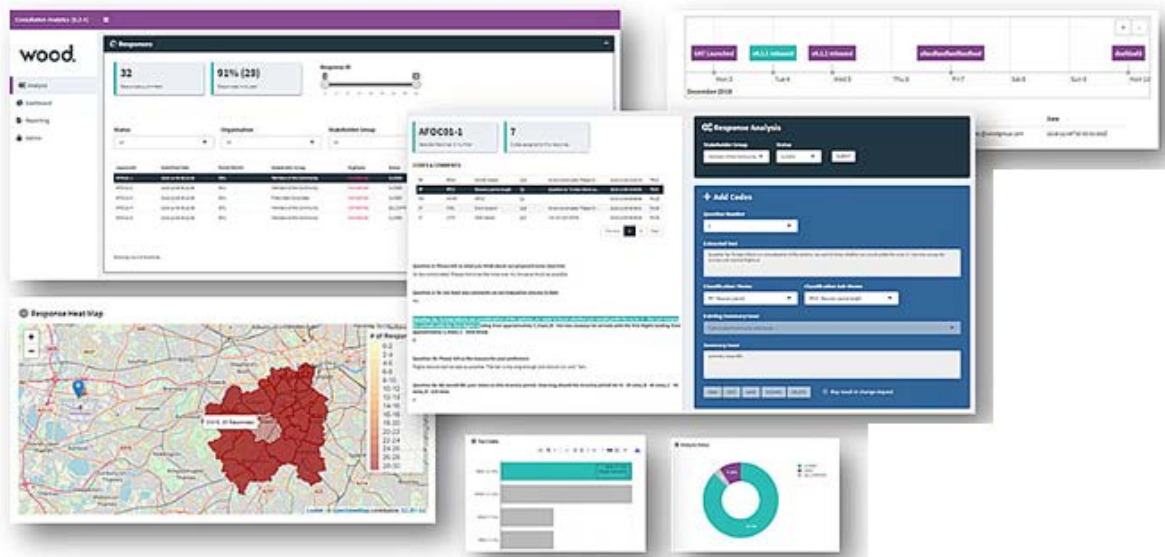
Consultation Analytics (0.2.4)

wood.

Responses

32

91% (29)

Response ID

Analysis
Dashboard
Reporting
Admin

Status
Organisation
Stakeholder Group

SAT Launched
v0.1.1 released
v0.1.2 released
Mon 3
Tue 4
Wed 5
Thu 6
Fri 7
Sat 8
Sun 9
Mon 10
December 2018

Date

AFOC01-1

7

CODES & COMMENTS

Response Analysis

Stakeholder Group
Status
SUBMIT

Add Codes

Question Number

Extracted Text

Classification Theme
Classification Sub-theme

Existing Summary Issue

Summary Issue

Response Heat Map

# of Responses
0-2
2-4
4-6
6-8
8-10
10-12
12-14
14-16
16-18
18-20
20-22
22-24
24-26
26-28
28-30

Top Codes

Analysis Status